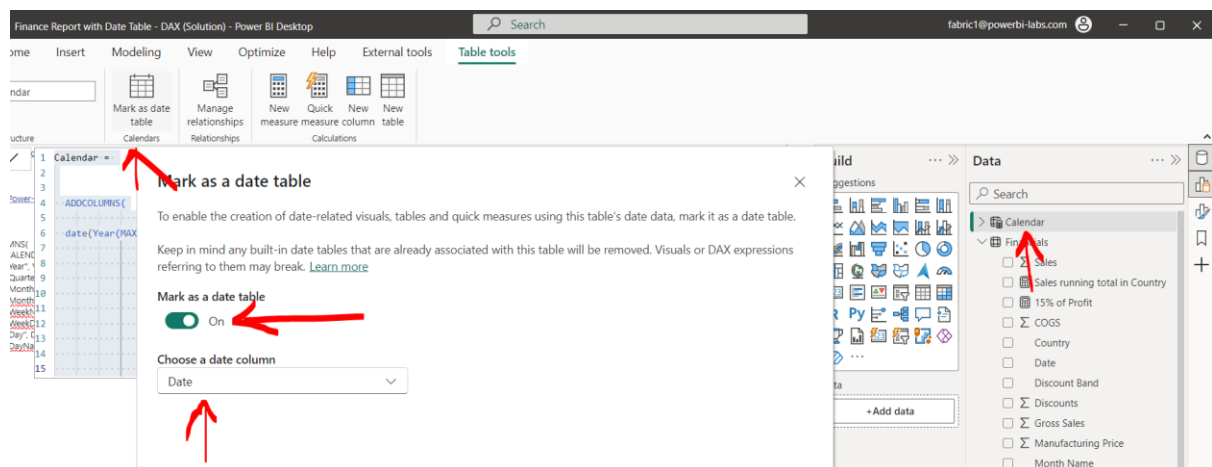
Finance Report with Date Table - DAX (Solution) - Power BI Desktop
Search
fabric1@powerbi-labs.com

ome Insert Modeling View Optimize Help External tools Table tools

ndar
ucture

Mark as date table
Calendars

Manage relationships
Relationships

New measure
Quick measure
New column
New table
Calculations

1 Calendar =
2
3
4 ADDCOLUMNS(
5
6 date(Year(MAX
7
8
9
10
11
12
13
14
15

Mark as a date table

To enable the creation of date-related visuals, tables and quick measures using this table's date data, mark it as a date table.

Keep in mind any built-in date tables that are already associated with this table will be removed. Visuals or DAX expressions referring to them may break. Learn more

Mark as a date table
On

Choose a date column
Date

uild
ggestions
Py
ta
+Add data

Data
Search
Calendar
Financials
Sales
Sales running total in Country
15% of Profit
COGS
Country
Date
Discount Band
Discounts
Gross Sales
Manufacturing Price
Month Name